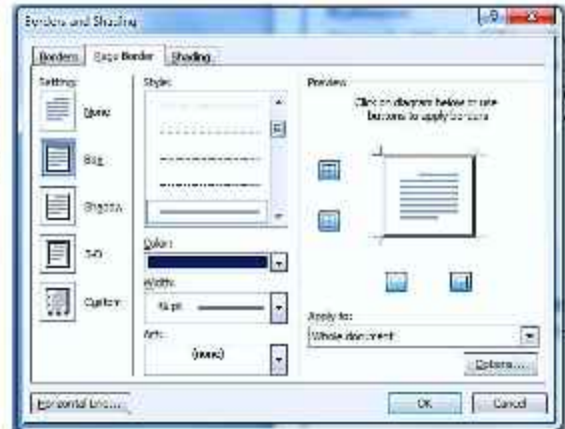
Borders and Shading

Borders | Page Border | Shading

Setting:

None

Box

Shadow

3-D

Custom

Style:

Color:

Width:

½ pt

Art:

(none)

Preview

Click on diagram below or use buttons to apply borders

Apply to:

Whole document

Options...

Horizontal Line...

OK

Cancel